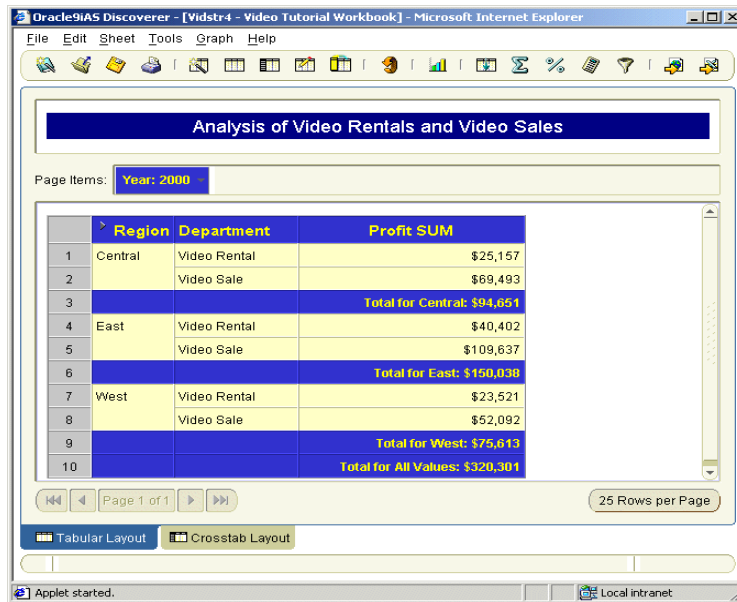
Oracle9iAS Discoverer - [Vidstr4 - Video Tutorial Workbook] - Microsoft Internet Explorer

File Edit Sheet Tools Graph Help

Analysis of Video Rentals and Video Sales

Page Items: Year: 2000

| | Region | Department | Profit SUM |
|---|---|---|---|
| 1 | Central | Video Rental | \$25,157 |
| 2 | | Video Sale | \$69,493 |
| 3 | | | Total for Central: \$94,651 |
| 4 | East | Video Rental | \$40,402 |
| 5 | | Video Sale | \$109,637 |
| 6 | | | Total for East: \$150,038 |
| 7 | West | Video Rental | \$23,521 |
| 8 | | Video Sale | \$52,092 |
| 9 | | | Total for West: \$75,613 |
| 10 | | | Total for All Values: \$320,301 |

Page 1 of 1

25 Rows per Page

Tabular Layout Crosstab Layout

Applet started.

Local intranet